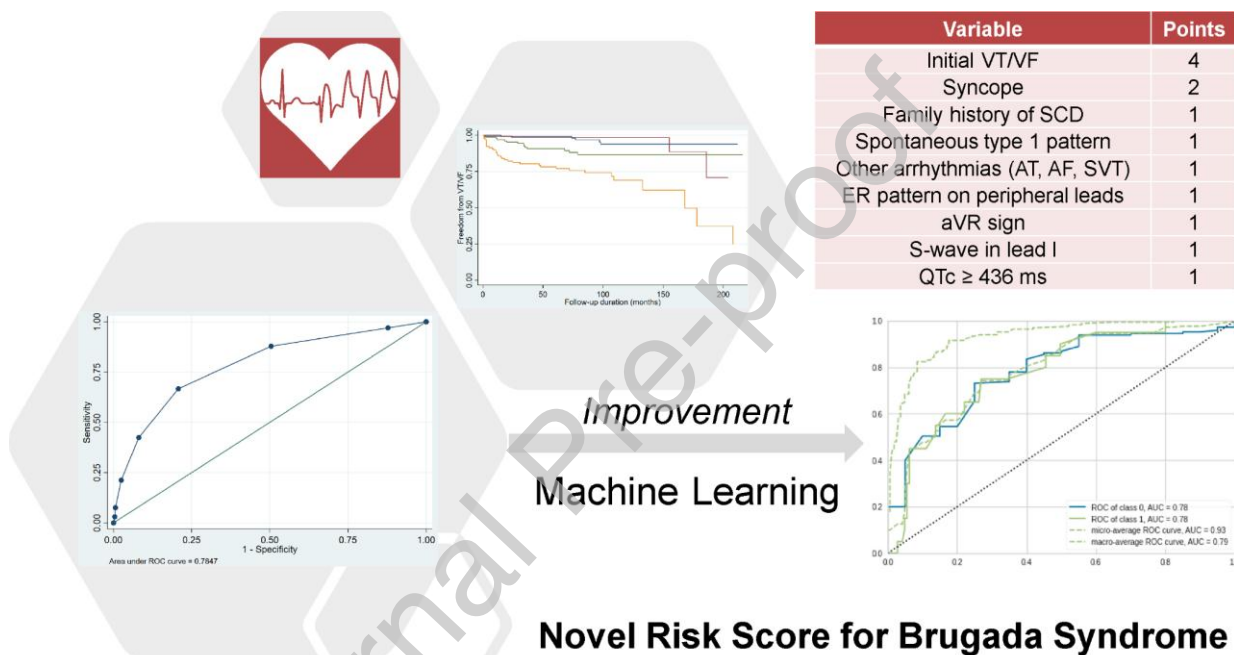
| Variable | Points |
|---|---|
| Initial VT/VF | 4 |
| Syncope | 2 |
| Family history of SCD | 1 |
| Spontaneous type 1 pattern | 1 |
| Other arrhythmias (AT, AF, SVT) | 1 |
| ER pattern on peripheral leads | 1 |
| aVR sign | 1 |
| S-wave in lead I | 1 |
| QTc ≥ 436 ms | 1 |

Freedom from VT/VF
0.00 0.25 0.50 0.75 1.00
0 50 100 150 200
Follow-up duration (months)

Sensitivity
0.00 0.25 0.50 0.75 1.00
0.00 0.25 0.50 0.75 1.00
1 - Specificity
Area under ROC curve = 0.7847

Improvement

Machine Learning

1.0 0.8 0.6 0.4 0.2 0.0
0.0 0.2 0.4 0.6 0.8 1
ROC of class 0, AUC = 0.78
ROC of class 1, AUC = 0.78
micro-average ROC curve, AUC = 0.93
macro-average ROC curve, AUC = 0.79

Novel Risk Score for Brugada Syndrome

Journal Pre-proof